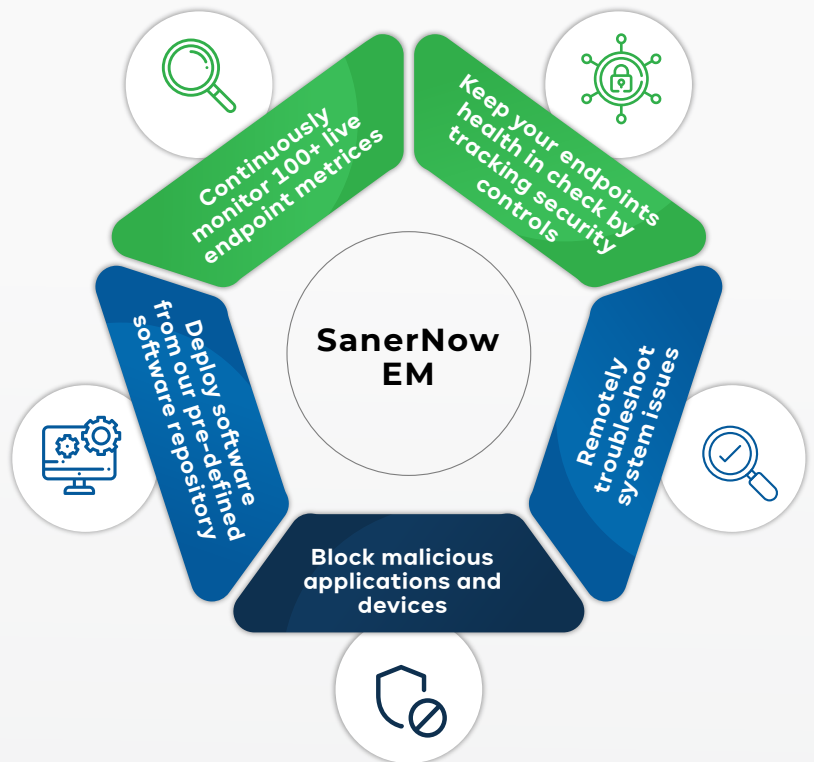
SanerNow EM

Continuously monitor 100+ live endpoint metrics

Keep your endpoints health in check by tracking security controls

Remotely troubleshoot system issues

Block malicious applications and devices

Deploy software from our pre-defined software repository